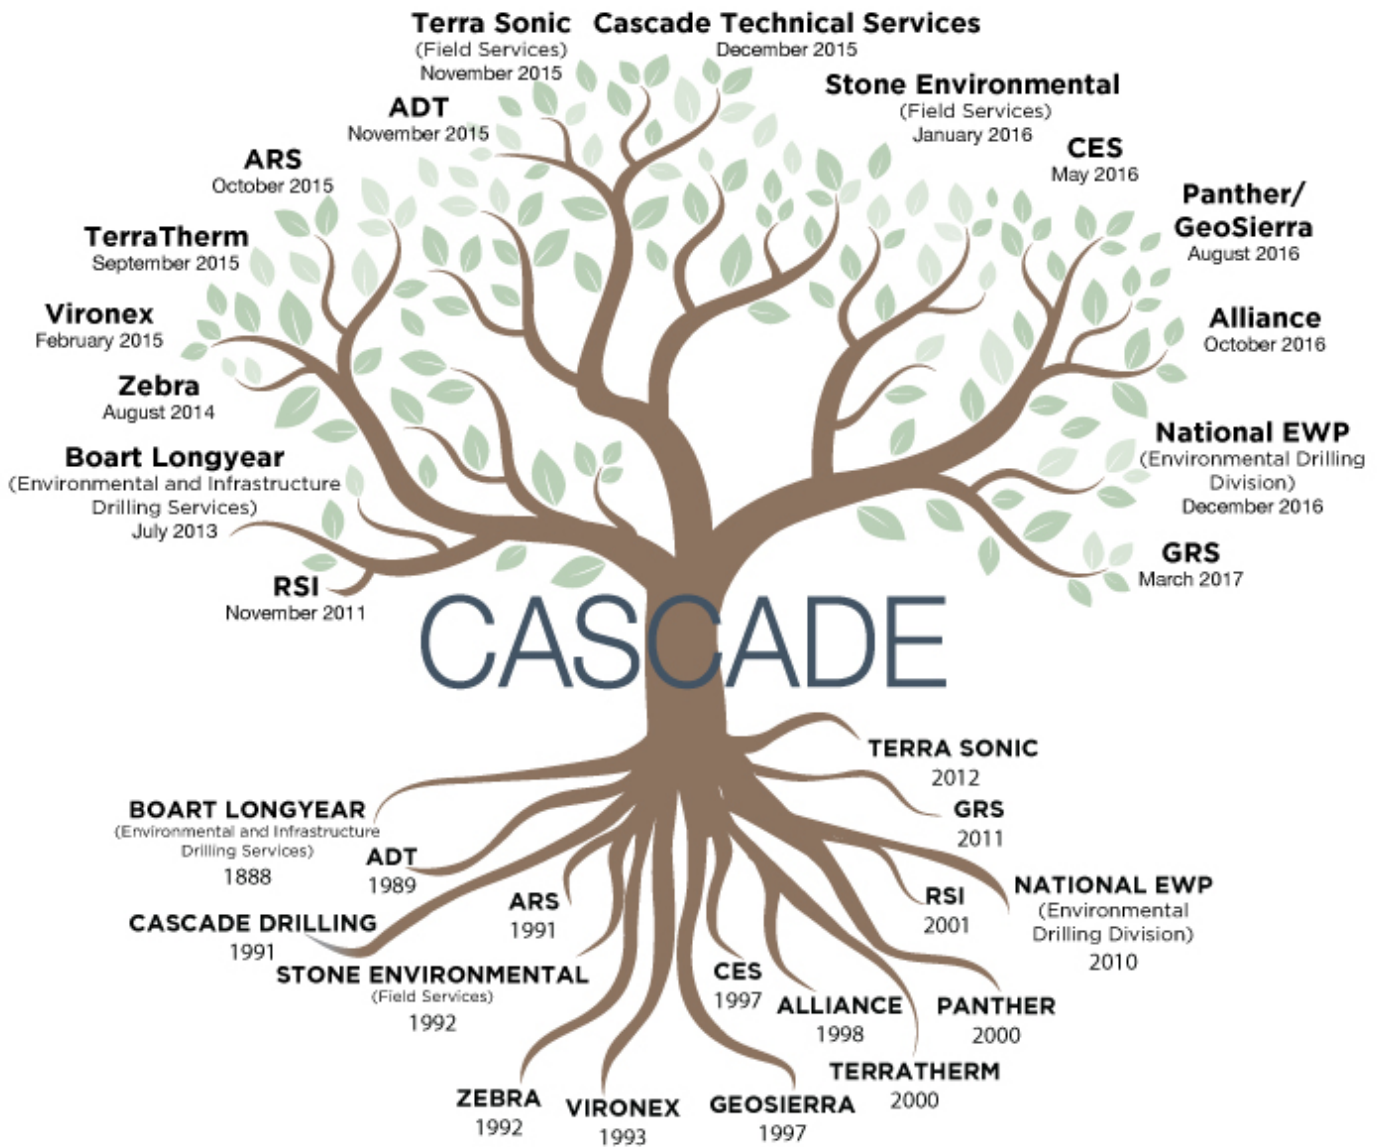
Terra Sonic
(Field Services)
November 2015

Cascade Technical Services
December 2015

Stone Environmental
(Field Services)
January 2016

ADT
November 2015

ARS
October 2015

CES
May 2016

TerraTherm
September 2015

Panther/ GeoSierra
August 2016

Vironex
February 2015

Alliance
October 2016

Zebra
August 2014

Boart Longyear
(Environmental and Infrastructure Drilling Services)
July 2013

National EWP
(Environmental Drilling Division)
December 2016

GRS
March 2017

RSI
November 2011

CASCADE

TERRA SONIC
2012

GRS
2011

BOART LONGYEAR
(Environmental and Infrastructure Drilling Services)
1888

ADT
1989

NATIONAL EWP
(Environmental Drilling Division)
2010

RSI
2001

ARS
1991

CASCADE DRILLING
1991

STONE ENVIRONMENTAL
(Field Services)
1992

CES
1997

ALLIANCE
1998

PANTHER
2000

TERRATHERM
2000

ZEBRA
1992

VIRONEX
1993

GEOSIERRA
1997